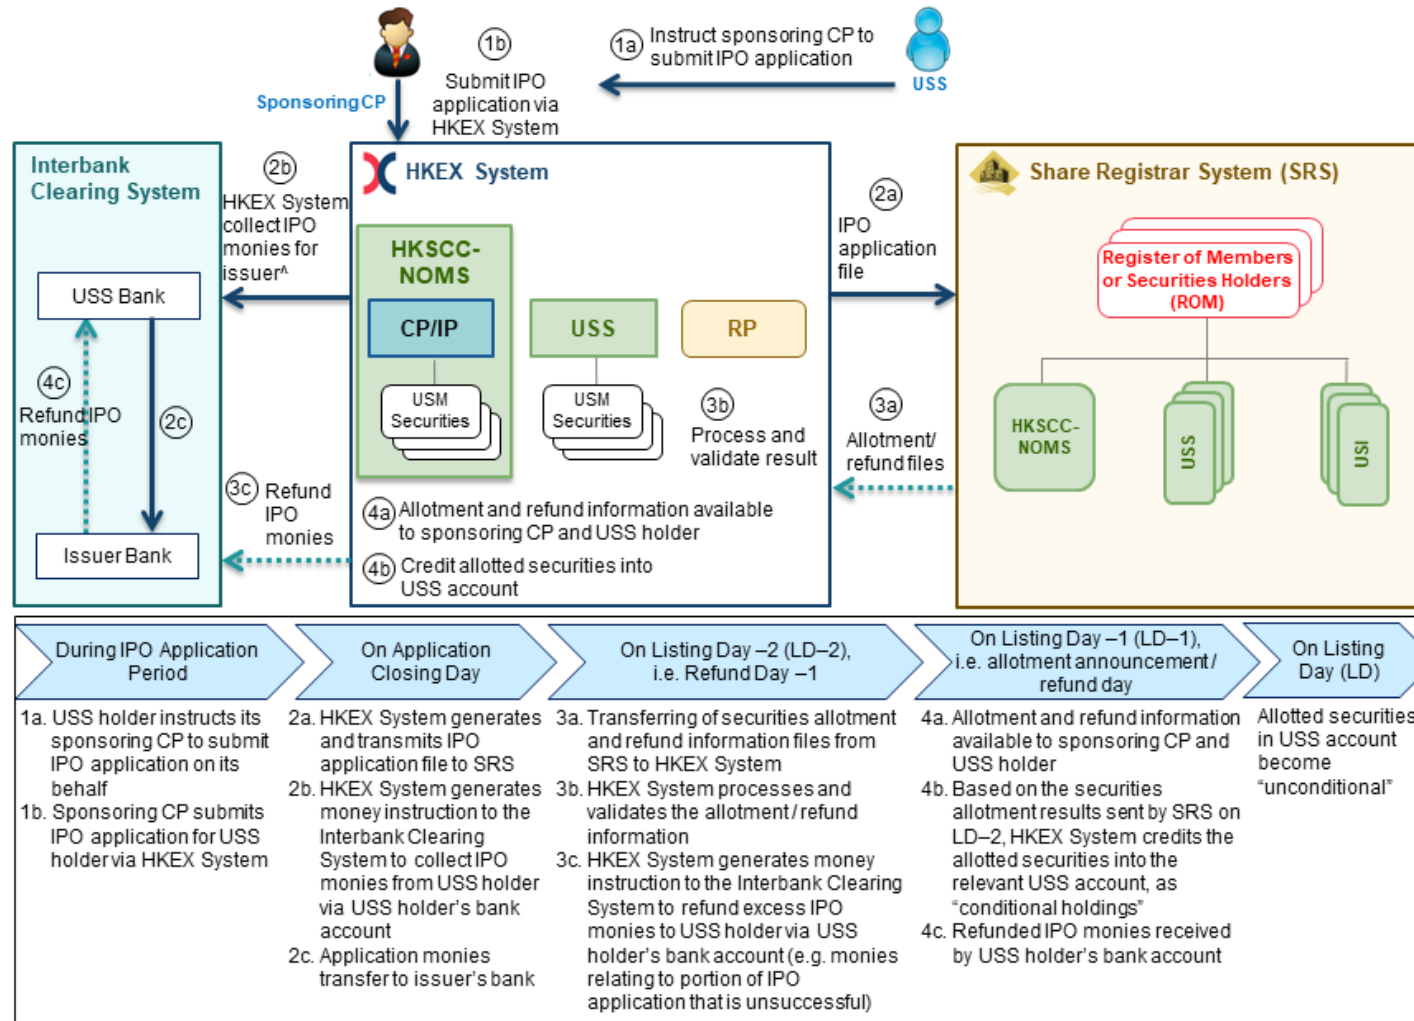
1b
Submit IPO application via HKEX System

1a Instruct sponsoring CP to submit IPO application

Sponsoring CP

USS

Interbank Clearing System

USS Bank

4c Refund IPO monies

2c

Issuer Bank

2b HKEX System collect IPO monies for issuer^

3c Refund IPO monies

HKEX System

HKSCC-NOMS

CP/IP

USM Securities

USS

USM Securities

RP

3b Process and validate result

4a Allotment and refund information available to sponsoring CP and USS holder

4b Credit allotted securities into USS account

2a IPO application file

3a Allotment/ refund files

Share Registrar System (SRS)

Register of Members or Securities Holders (ROM)

HKSCC-NOMS

USS

USI

During IPO Application Period

On Application Closing Day

On Listing Day –2 (LD–2), i.e. Refund Day –1

On Listing Day –1 (LD–1), i.e. allotment announcement / refund day

On Listing Day (LD)

1a. USS holder instructs its sponsoring CP to submit IPO application on its behalf
1b. Sponsoring CP submits IPO application for USS holder via HKEX System

2a. HKEX System generates and transmits IPO application file to SRS
2b. HKEX System generates money instruction to the Interbank Clearing System to collect IPO monies from USS holder via USS holder's bank account
2c. Application monies transfer to issuer's bank

3a. Transferring of securities allotment and refund information files from SRS to HKEX System
3b. HKEX System processes and validates the allotment / refund information
3c. HKEX System generates money instruction to the Interbank Clearing System to refund excess IPO monies to USS holder via USS holder's bank account (e.g. monies relating to portion of IPO application that is unsuccessful)

4a. Allotment and refund information available to sponsoring CP and USS holder
4b. Based on the securities allotment results sent by SRS on LD–2, HKEX System credits the allotted securities into the relevant USS account, as "conditional holdings"
4c. Refunded IPO monies received by USS holder's bank account

Allotted securities in USS account become "unconditional"